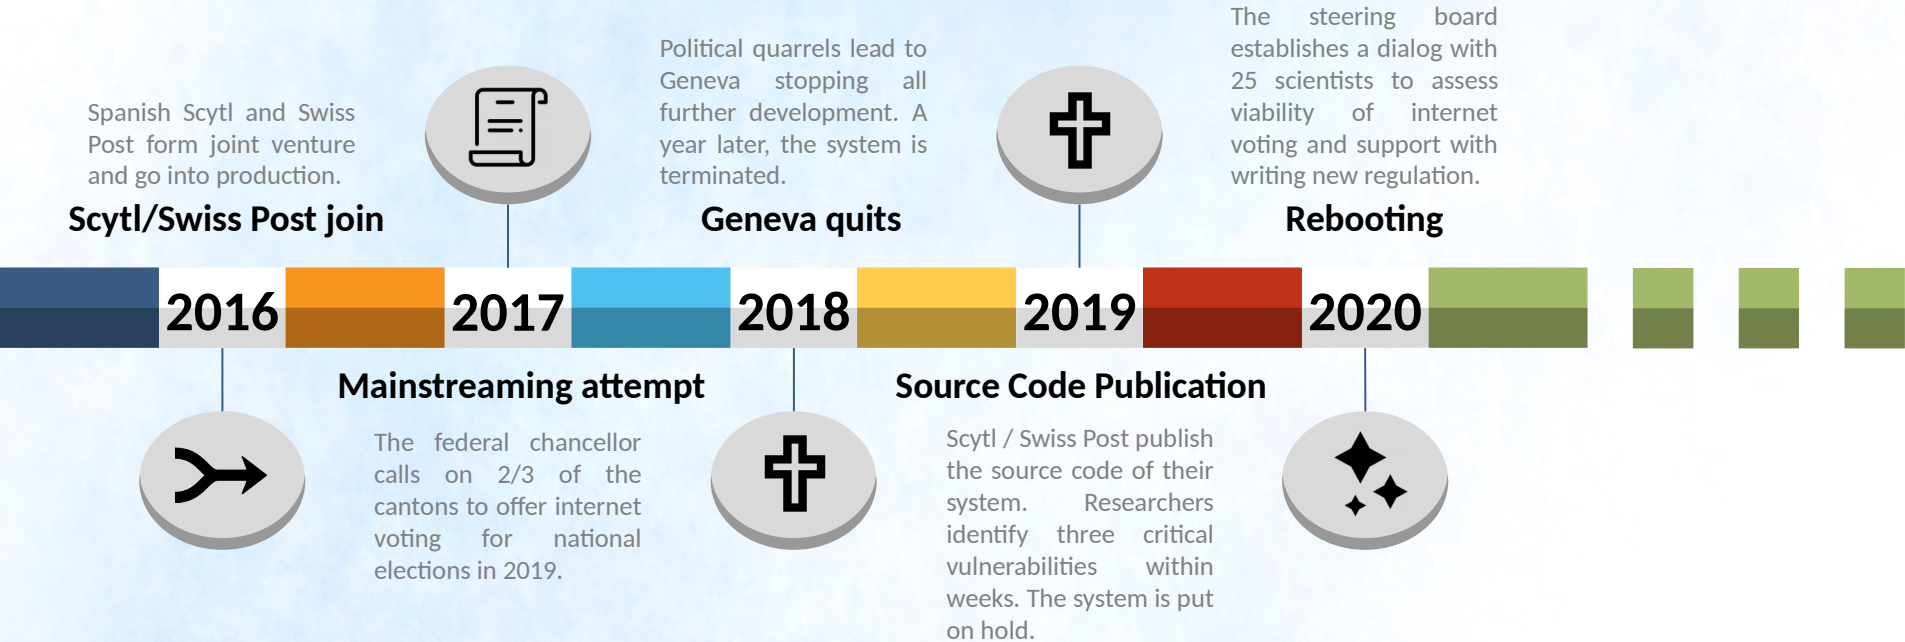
Spanish Scytl and Swiss Post form joint venture and go into production.

Scytl/Swiss Post join

Political quarrels lead to Geneva stopping all further development. A year later, the system is terminated.

Geneva quits

The steering board establishes a dialog with 25 scientists to assess viability of internet voting and support with writing new regulation.

Rebooting

2016 2017 2018 2019 2020

Mainstreaming attempt

The federal chancellor calls on 2/3 of the cantons to offer internet voting for national elections in 2019.

Source Code Publication

Scytl / Swiss Post publish the source code of their system. Researchers identify three critical vulnerabilities within weeks. The system is put on hold.